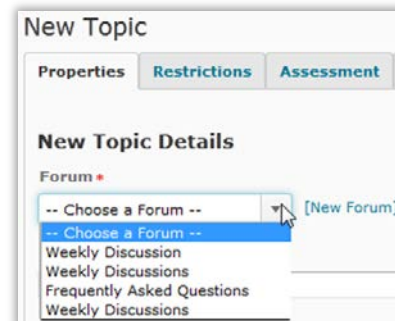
New Topic

Properties
Restrictions
Assessment

New Topic Details

Forum *

-- Choose a Forum --
[New Forum]

-- Choose a Forum --
Weekly Discussion
Weekly Discussions
Frequently Asked Questions
Weekly Discussions